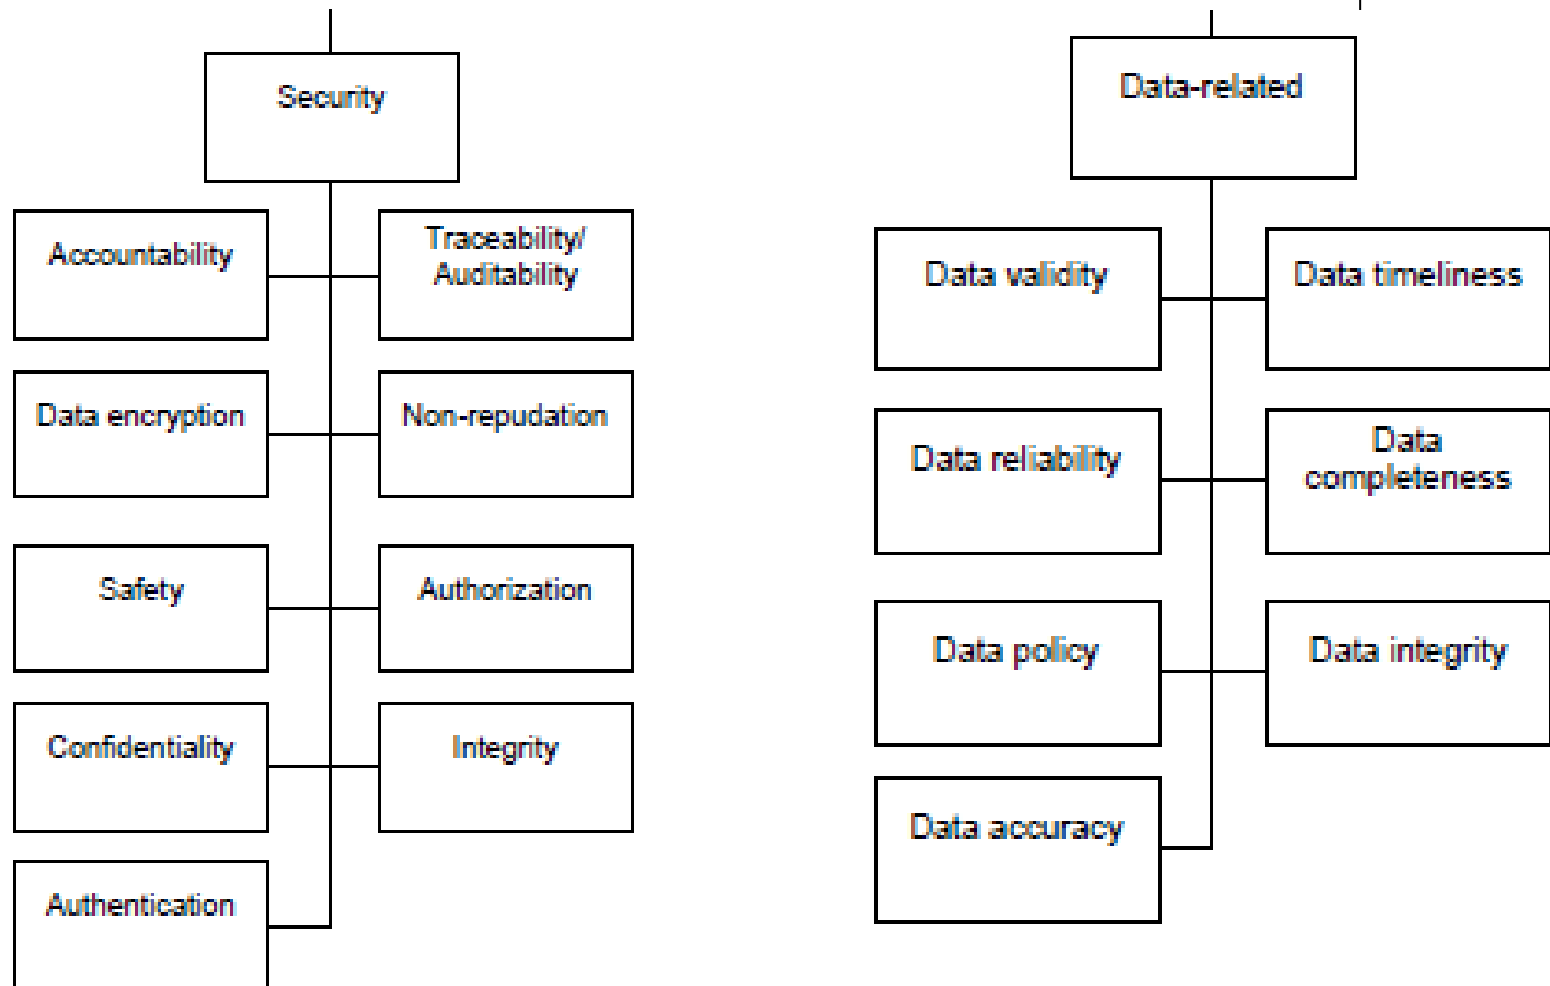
Security

Accountability

Traceability/ Auditability

Data encryption

Non-repudation

Safety

Authorization

Confidentiality

Integrity

Authentication

Data-related

Data validity

Data timeliness

Data reliability

Data completeness

Data policy

Data integrity

Data accuracy